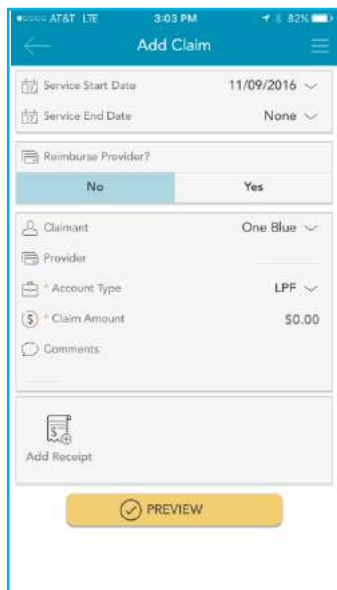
AT&T LTE 3:03 PM 82%

Add Claim

Service Start Date 11/09/2016

Service End Date None

Reimburse Provider?

No

Yes

Claimant One Blue

Provider

* Account Type LPF

* Claim Amount $0.00

Comments

Add Receipt

PREVIEW